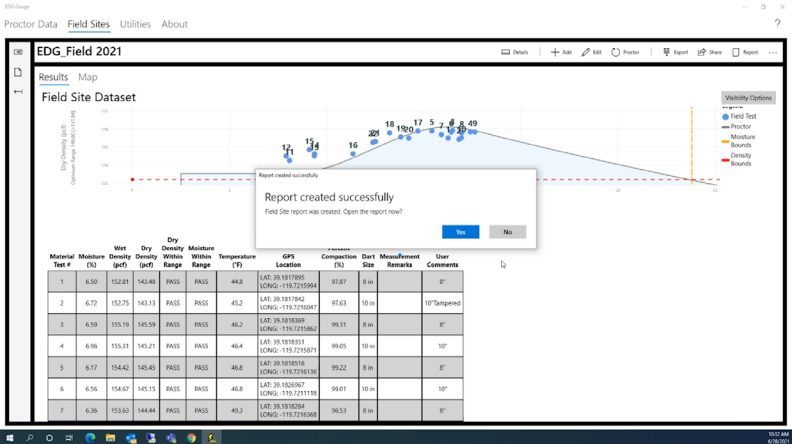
EDG Gauge

Proctor Data Field Sites Utilities About

EDG_Field 2021

Details Add Edit Proctor Export Share Report

Results Map

Field Site Dataset

Visibility Options

Legend
Field Test
Proctor
Moisture Bounds
Density Bounds

Dry Density (pcf)
Optimum Range 146.60 | 151.00

12 11 15 13 14 16 22 21 18 19 20 17 5 7 3 6 8 20 49

Report created successfully

Report created successfully

Field Site report was created. Open the report now?

Yes No

| Material Test # | Moisture (%) | Wet Density (pcf) | Dry Density (pcf) | Dry Density Within Range | Moisture Within Range | Temperature (°F) | GPS Location | Percent Compaction (%) | Dart Size | Measurement Remarks | User Comments |
|---|---|---|---|---|---|---|---|---|---|---|---|
| 1 | 6.50 | 152.81 | 143.48 | PASS | PASS | 44.8 | LAT: 39.1817895 LONG: -119.7215994 | 97.87 | 8 in | | 8" |
| 2 | 6.72 | 152.75 | 143.13 | PASS | PASS | 45.2 | LAT: 39.1817842 LONG: -119.7216047 | 97.63 | 10 in | | 10"Tampered |
| 3 | 6.59 | 155.19 | 145.59 | PASS | PASS | 46.2 | LAT: 39.1818369 LONG: -119.7215862 | 99.31 | 8 in | | 8" |
| 4 | 6.96 | 155.31 | 145.21 | PASS | PASS | 46.4 | LAT: 39.1818351 LONG: -119.7215871 | 99.05 | 10 in | | 10" |
| 5 | 6.17 | 154.42 | 145.45 | PASS | PASS | 46.8 | LAT: 39.1818518 LONG: -119.7216136 | 99.22 | 8 in | | 8" |
| 6 | 6.56 | 154.67 | 145.15 | PASS | PASS | 46.8 | LAT: 39.1826967 LONG: -119.7211118 | 99.01 | 10 in | | 10" |
| 7 | 6.36 | 153.63 | 144.44 | PASS | PASS | 49.3 | LAT: 39.1818284 LONG: -119.7216368 | 98.53 | 8 in | | 8" |

10:12 AM
6/28/2021